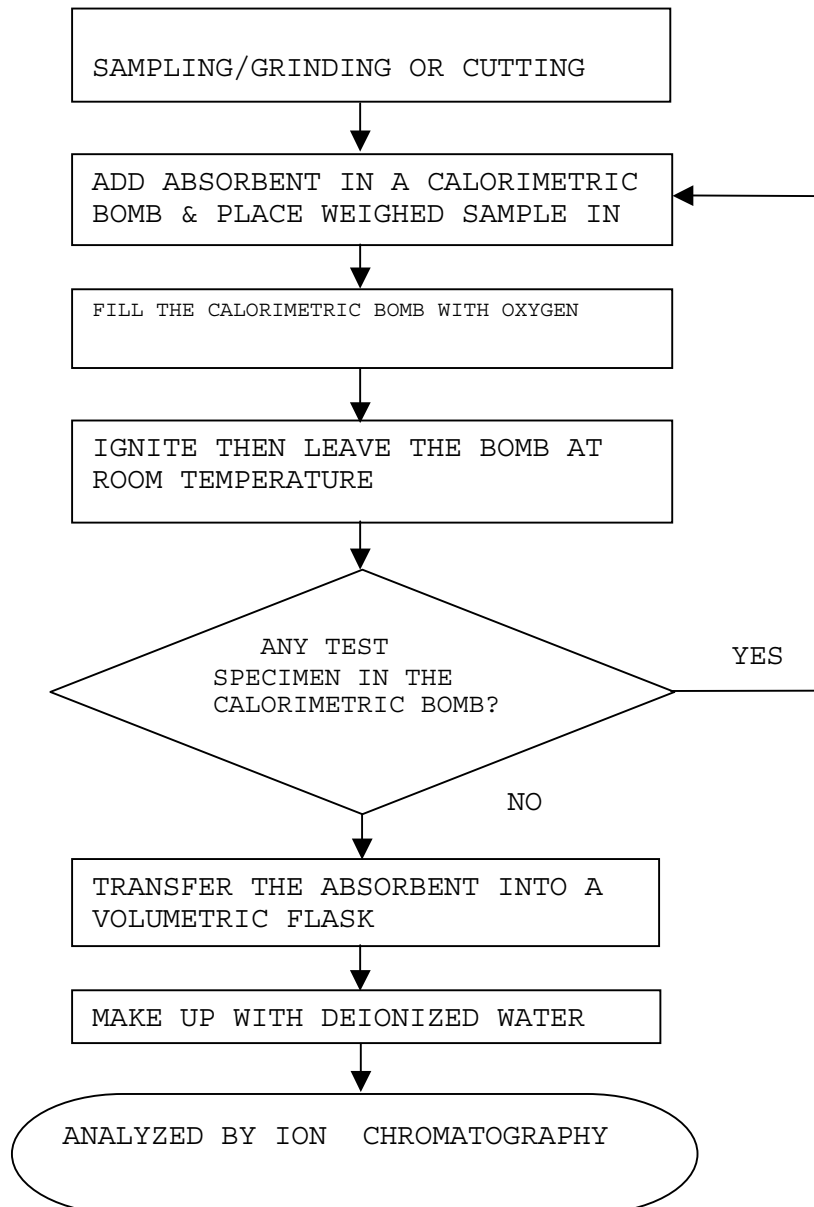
SAMPLING/GRINDING OR CUTTING

ADD ABSORBENT IN A CALORIMETRIC BOMB & PLACE WEIGHED SAMPLE IN

FILL THE CALORIMETRIC BOMB WITH OXYGEN

IGNITE THEN LEAVE THE BOMB AT ROOM TEMPERATURE

ANY TEST SPECIMEN IN THE CALORIMETRIC BOMB?

YES

NO

TRANSFER THE ABSORBENT INTO A VOLUMETRIC FLASK

MAKE UP WITH DEIONIZED WATER

ANALYZED BY ION CHROMATOGRAPHY